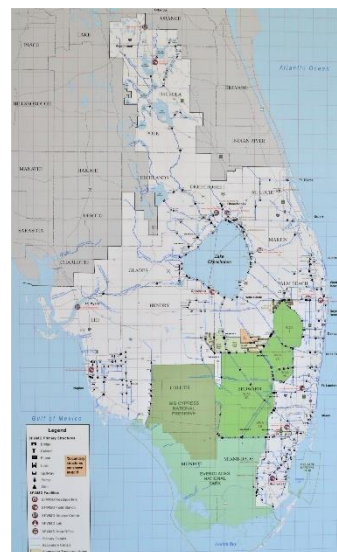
Atlantic Ocean

Lake Okeechobee

Gulf of Mexico

BIG CYPRESS NATIONAL PRESERVE

EVERGLADES NATIONAL PARK

COLLIER

BROWARD

MIAMI-DADE

MONROE

HENDRY

GLADES

MARTIN

PALM BEACH

ST. LUCIE

OKEECHOBEE

HIGHLANDS

POLK

OSCEOLA

ORANGE

BREVARD

INDIAN RIVER

MANATEE

SARASOTA

CHARLOTTE

LEE

HILLSBOROUGH

PASCO

HARDEE

DESOTO

Legend

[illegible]